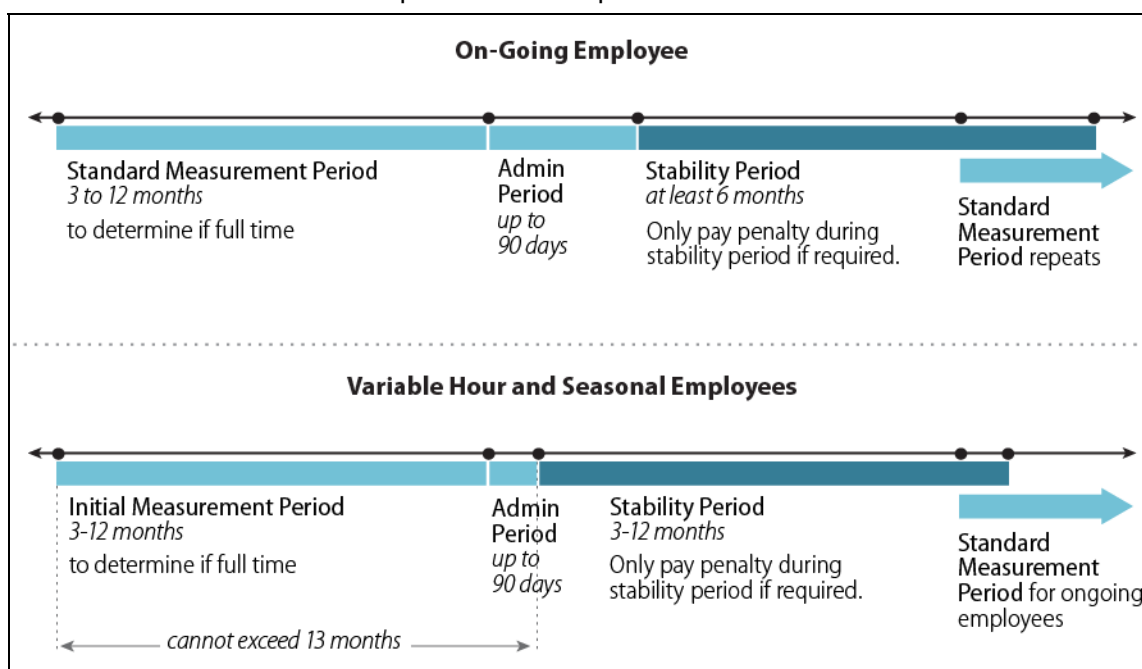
On-Going Employee

Standard Measurement Period
3 to 12 months
to determine if full time

Admin Period
up to 90 days

Stability Period
at least 6 months
Only pay penalty during stability period if required.

Standard Measurement Period repeats

Variable Hour and Seasonal Employees

Initial Measurement Period
3-12 months
to determine if full time

Admin Period
up to 90 days

Stability Period
3-12 months
Only pay penalty during stability period if required.

Standard Measurement Period for ongoing employees

cannot exceed 13 months